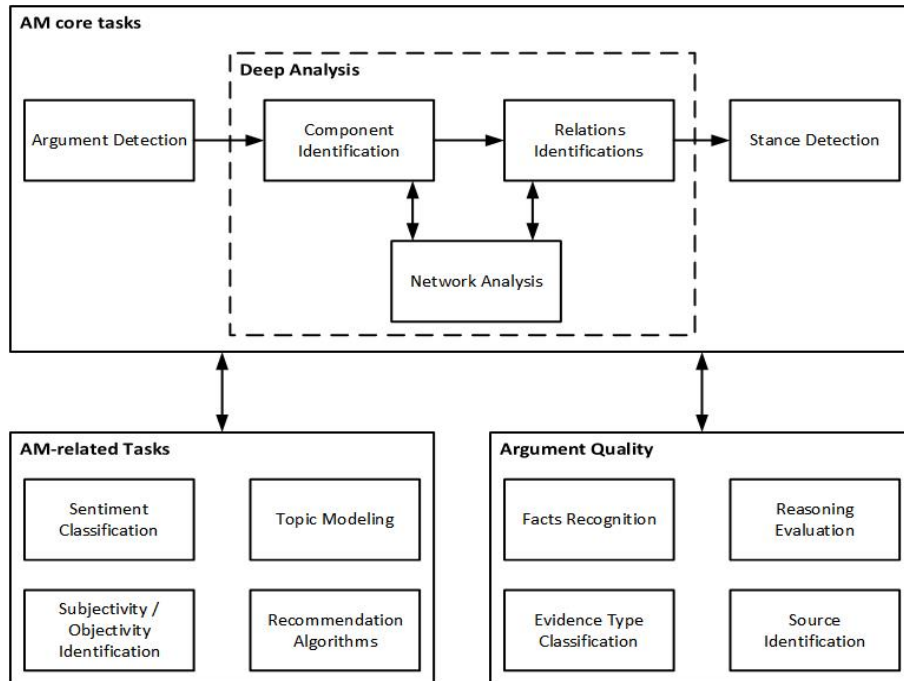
AM core tasks

Deep Analysis

Argument Detection

Component Identification

Relations Identifications

Stance Detection

Network Analysis

AM-related Tasks

Sentiment Classification

Topic Modeling

Subjectivity / Objectivity Identification

Recommendation Algorithms

Argument Quality

Facts Recognition

Reasoning Evaluation

Evidence Type Classification

Source Identification